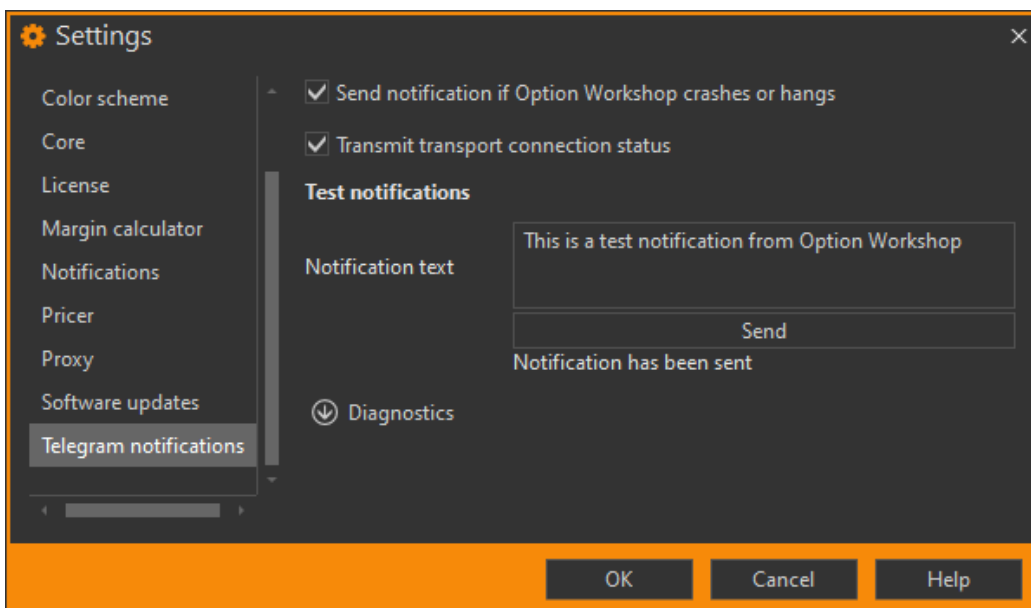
Settings

Color scheme
Core
License
Margin calculator
Notifications
Pricer
Proxy
Software updates
Telegram notifications

Send notification if Option Workshop crashes or hangs

Transmit transport connection status

Test notifications

Notification text

This is a test notification from Option Workshop

Send

Notification has been sent

Diagnostics

OK
Cancel
Help